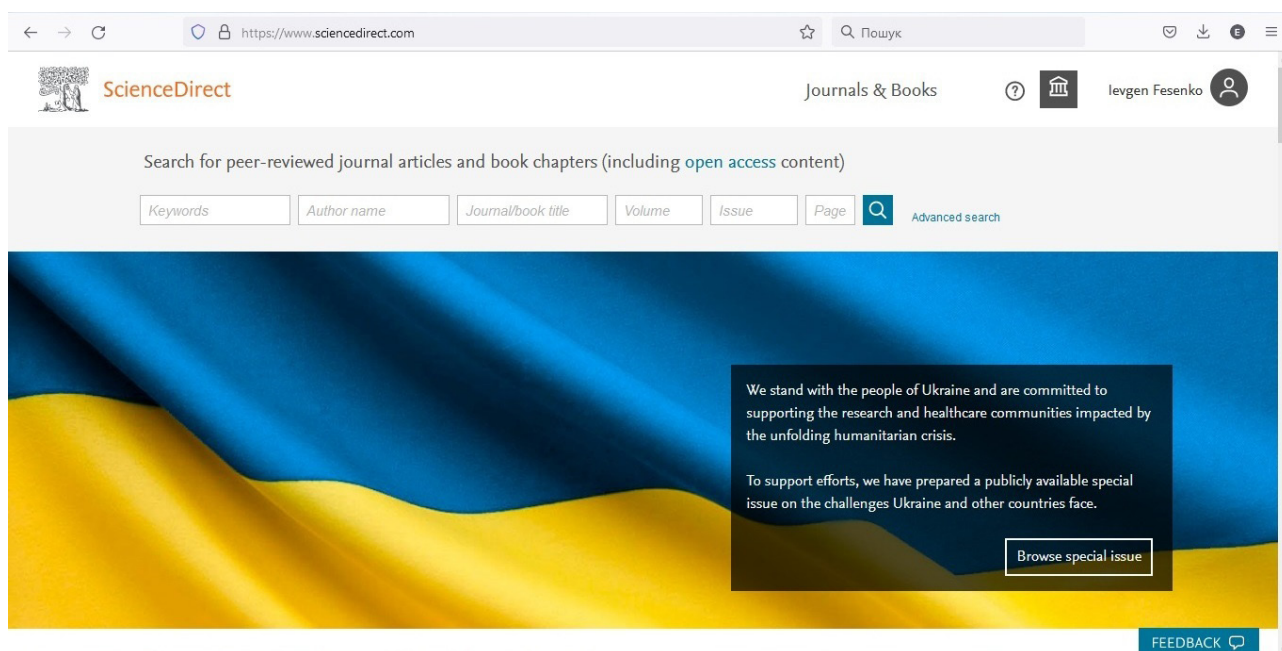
https://www.sciencedirect.com

Пошук

ScienceDirect

Journals & Books

Ievgen Fesenko

Search for peer-reviewed journal articles and book chapters (including open access content)

Keywords

Author name

Journal/book title

Volume

Issue

Page

Advanced search

We stand with the people of Ukraine and are committed to supporting the research and healthcare communities impacted by the unfolding humanitarian crisis.

To support efforts, we have prepared a publicly available special issue on the challenges Ukraine and other countries face.

Browse special issue

FEEDBACK